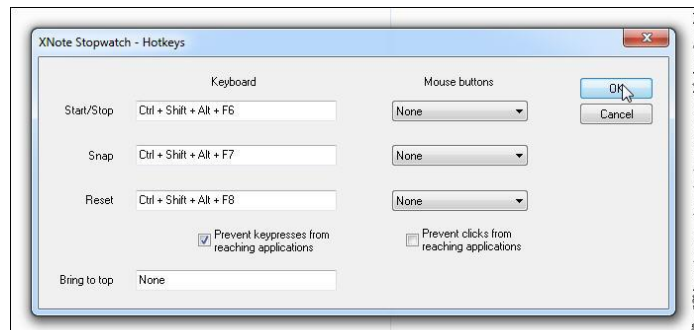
XNote Stopwatch - Hotkeys

Keyboard

Mouse buttons

OK

Cancel

Start/Stop Ctrl + Shift + Alt + F6

None

Snap Ctrl + Shift + Alt + F7

None

Reset Ctrl + Shift + Alt + F8

None

Prevent keypresses from reaching applications

Prevent clicks from reaching applications

Bring to top None